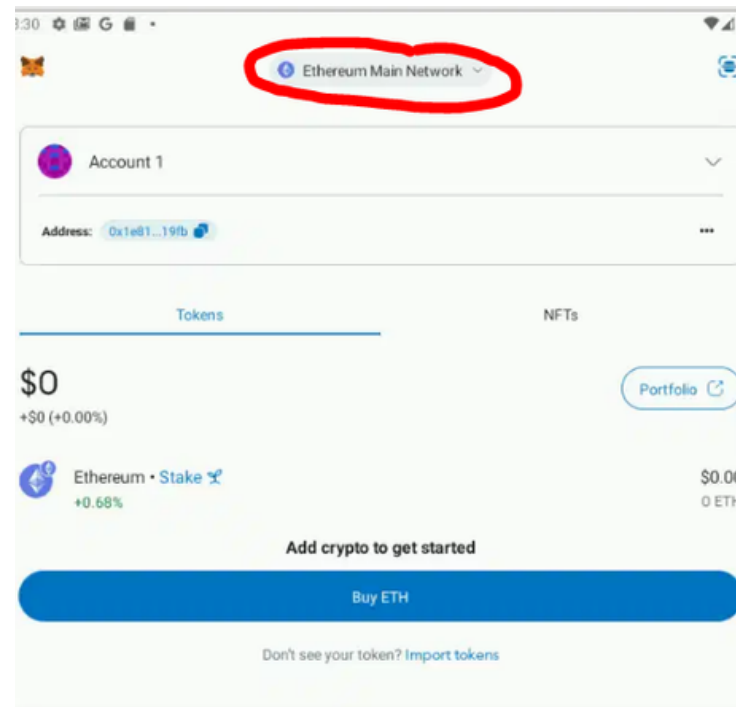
3:30 G

Ethereum Main Network

Account 1

Address: 0x1e81...19fb

•••

Tokens

NFTs

$0

+$0 (+0.00%)

Portfolio

Ethereum • Stake

+0.68%

$0.0

0 ETH

Add crypto to get started

Buy ETH

Don't see your token? Import tokens